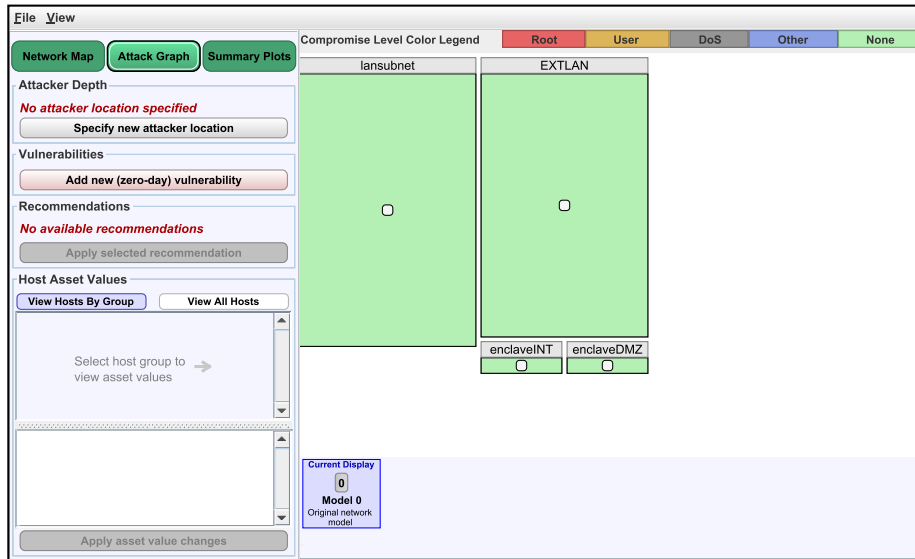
File View

Network Map
Attack Graph
Summary Plots

Compromise Level Color Legend
Root
User
DoS
Other
None

Attacker Depth
No attacker location specified
Specify new attacker location

Vulnerabilities
Add new (zero-day) vulnerability

Recommendations
No available recommendations
Apply selected recommendation

Host Asset Values
View Hosts By Group
View All Hosts
Select host group to view asset values

Apply asset value changes

lansubnet
EXTLAN
enclaveINT
enclaveDMZ

Current Display
0
Model 0
Original network model